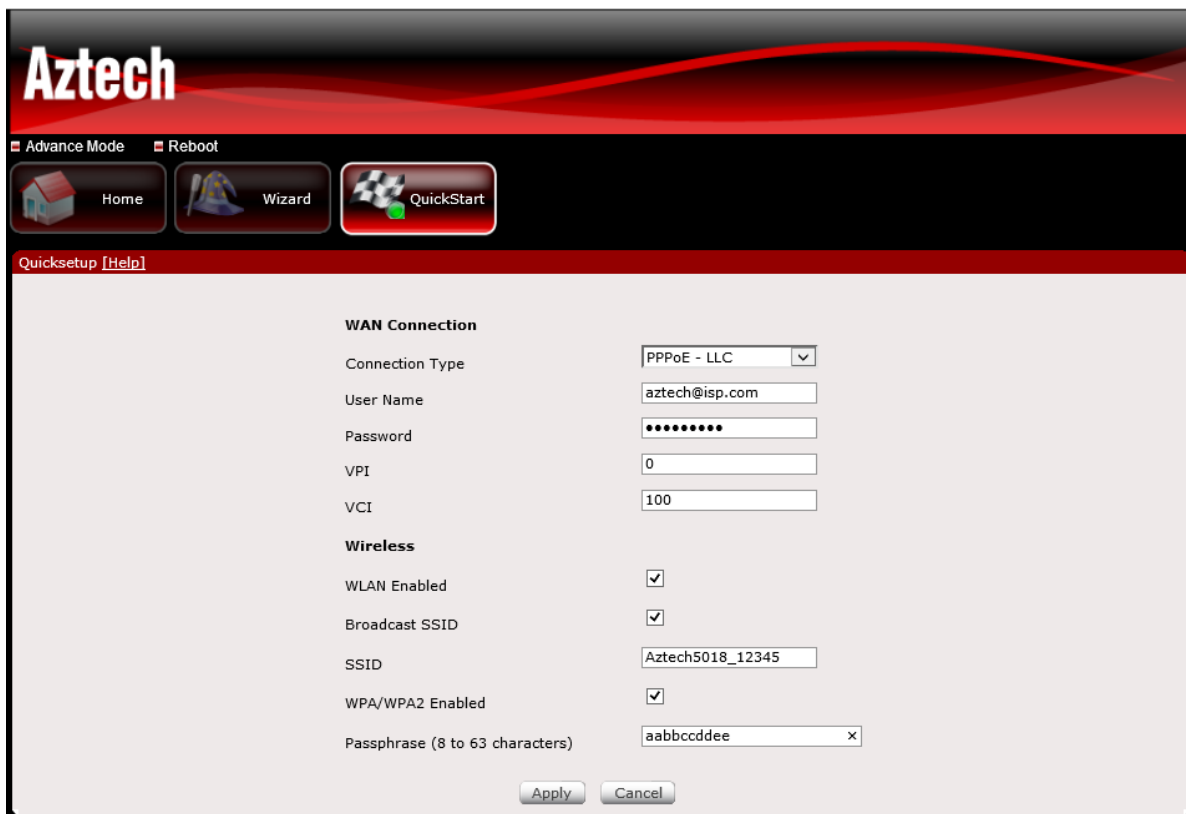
Aztech

Advance Mode Reboot

Home Wizard QuickStart

Quicksetup [Help]

WAN Connection

| | |
|---|---|
| Connection Type | PPPoE - LLC |
| User Name | aztech@isp.com |
| Password | ••••••••• |
| VPI | 0 |
| VCI | 100 |

Wireless

| | |
|---|---|
| WLAN Enabled | ☑ |
| Broadcast SSID | ☑ |
| SSID | Aztech5018_12345 |
| WPA/WPA2 Enabled | ☑ |
| Passphrase (8 to 63 characters) | aabbccddee |

Apply Cancel